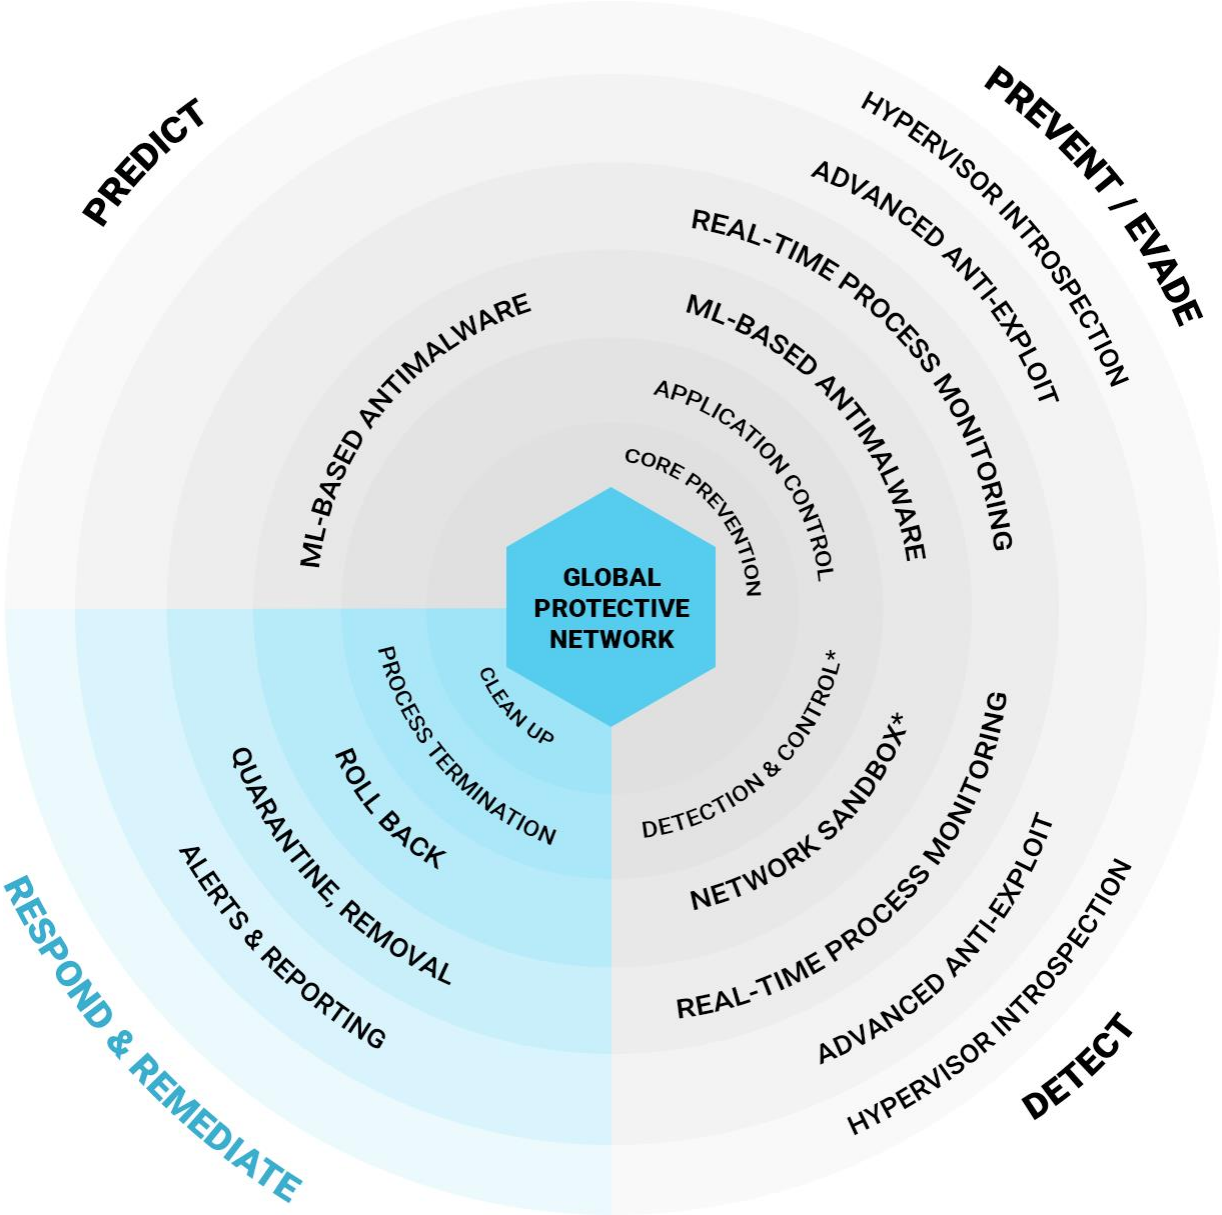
PREDICT

ML-BASED ANTIMALWARE

PREVENT / EVADE

HYPERVISOR INTROSPECTION

ADVANCED ANTI-EXPLOIT

REAL-TIME PROCESS MONITORING

ML-BASED ANTIMALWARE

APPLICATION CONTROL

CORE PREVENTION

GLOBAL PROTECTIVE NETWORK

CLEAN UP

PROCESS TERMINATION

ROLL BACK

QUARANTINE, REMOVAL

ALERTS & REPORTING

RESPOND & REMEDIATE

DETECTION & CONTROL*

NETWORK SANDBOX*

REAL-TIME PROCESS MONITORING

ADVANCED ANTI-EXPLOIT

HYPERVISOR INTROSPECTION

DETECT